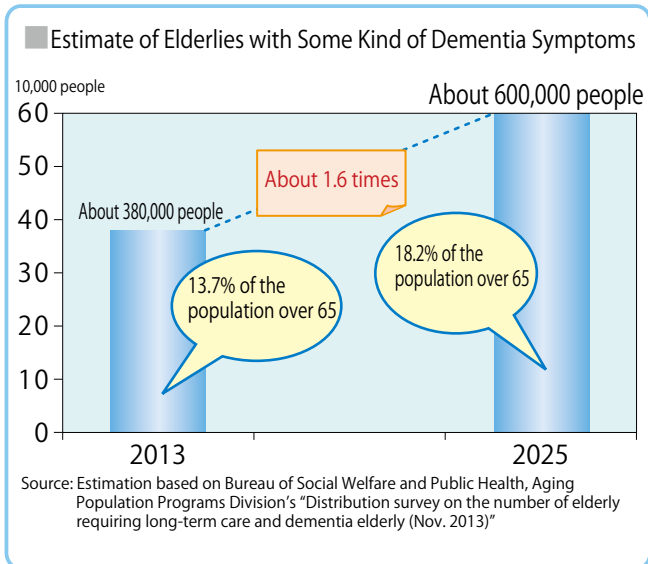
Estimate of Elderlies with Some Kind of Dementia Symptoms

10,000 people

60
50
40
30
20
10
0

About 600,000 people

About 1.6 times

About 380,000 people

18.2% of the population over 65

13.7% of the population over 65

2013

2025

Source: Estimation based on Bureau of Social Welfare and Public Health, Aging Population Programs Division's "Distribution survey on the number of elderly requiring long-term care and dementia elderly (Nov. 2013)"